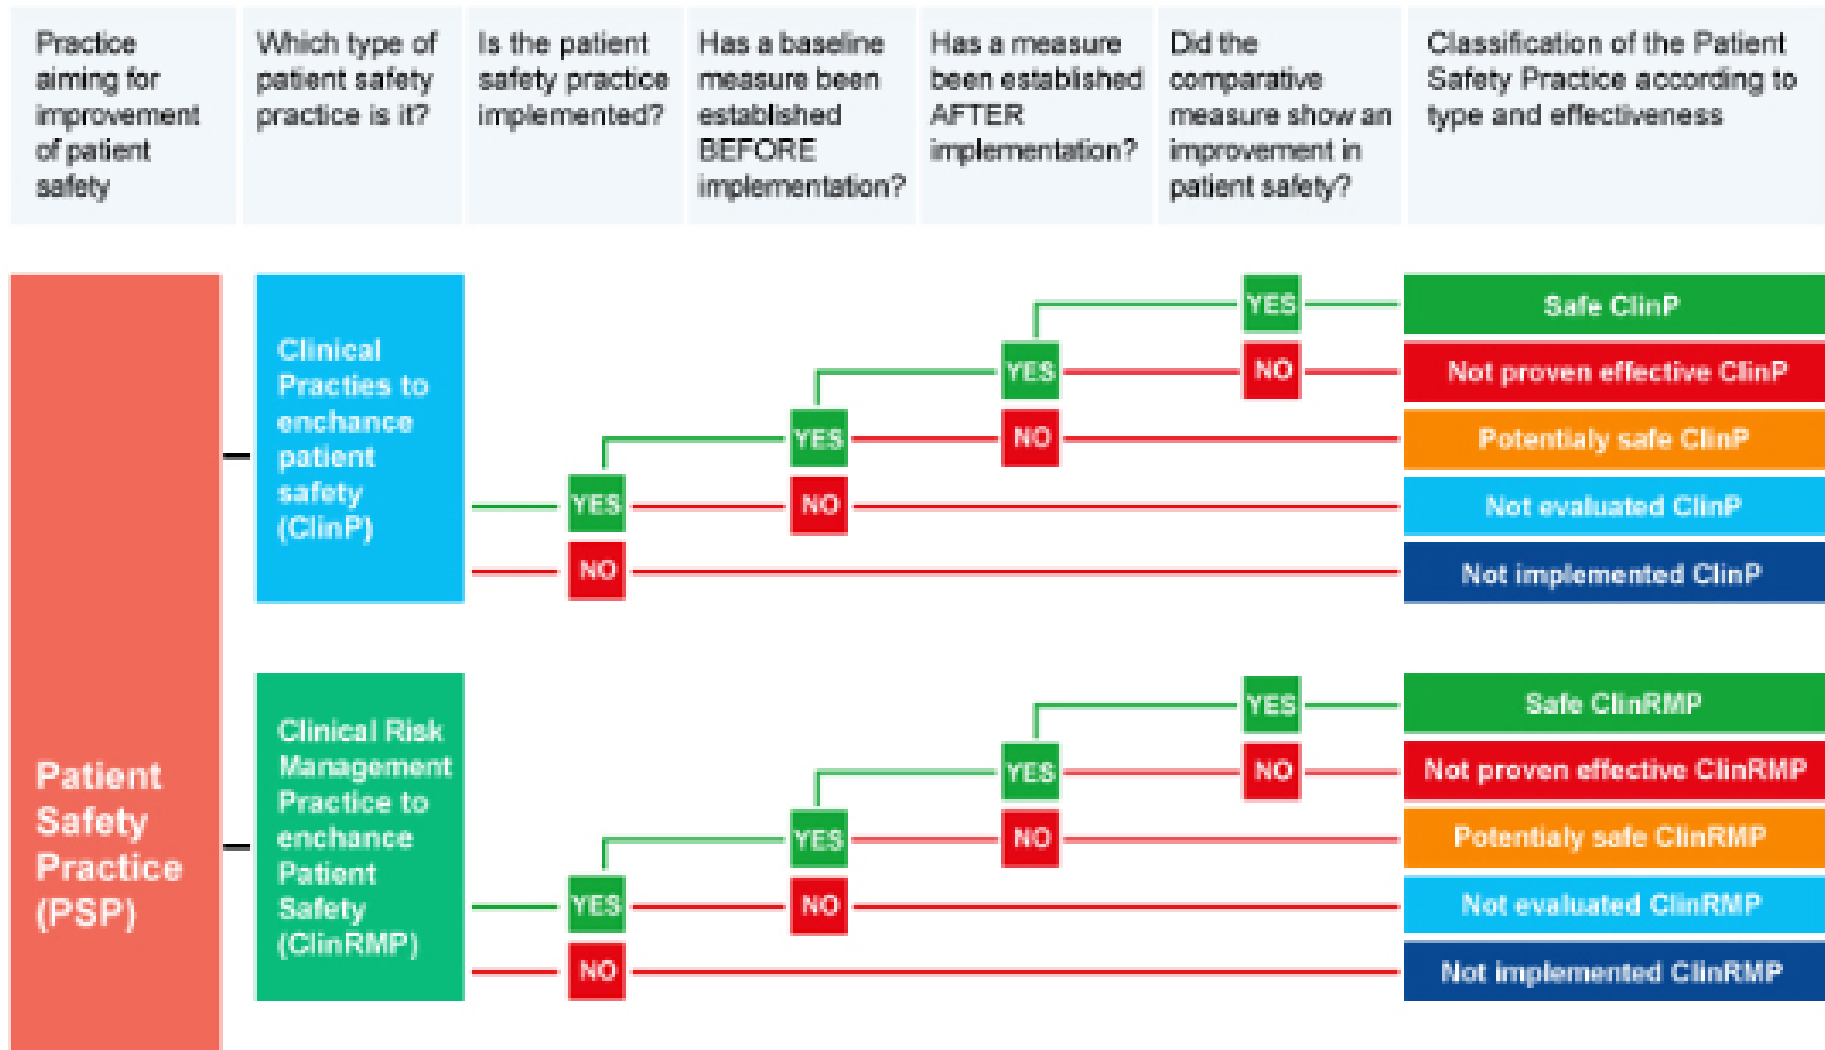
Practice aiming for improvement of patient safety

Which type of patient safety practice is it?

Is the patient safety practice implemented?

Has a baseline measure been established BEFORE implementation?

Has a measure been established AFTER implementation?

Did the comparative measure show an improvement in patient safety?

Classification of the Patient Safety Practice according to type and effectiveness

Patient Safety Practice (PSP)

Clinical Practies to enchance patient safety (ClinP)

YES
YES
YES
YES
NO
NO
NO
NO

Safe ClinP
Not proven effective ClinP
Potentialy safe ClinP
Not evaluated ClinP
Not implemented ClinP

Clinical Risk Management Practice to enchance Patient Safety (ClinRMP)

YES
YES
YES
YES
NO
NO
NO
NO

Safe ClinRMP
Not proven effective ClinRMP
Potentialy safe ClinRMP
Not evaluated ClinRMP
Not implemented ClinRMP